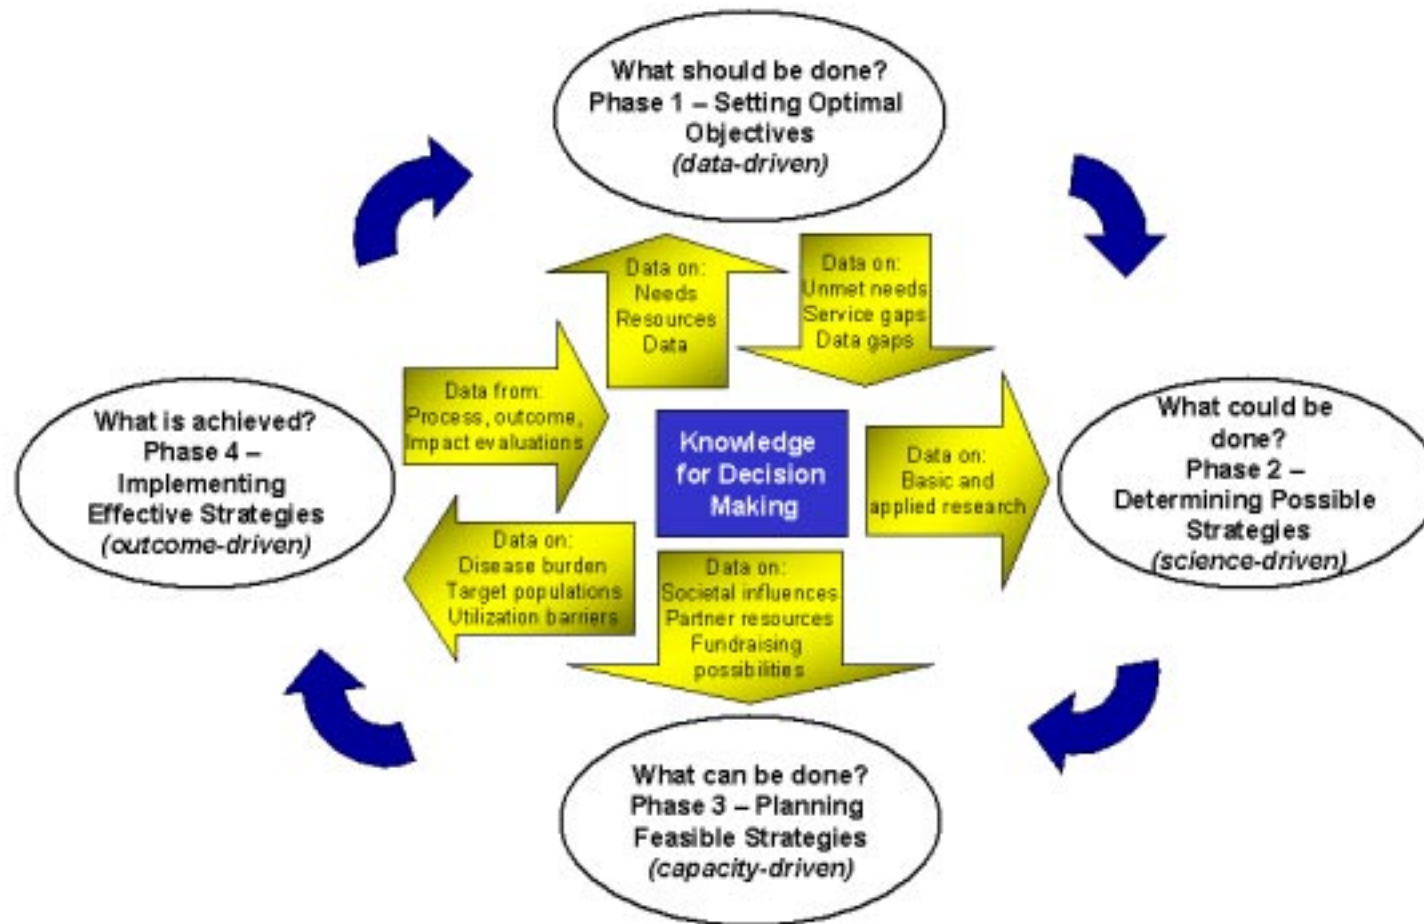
What should be done?
Phase 1 – Setting Optimal Objectives
(data-driven)

Data on:
Needs
Resources
Data

Data on:
Unmet needs
Service gaps
Data gaps

What could be done?
Phase 2 – Determining Possible Strategies
(science-driven)

Data on:
Basic and applied research

Knowledge for Decision Making

Data from:
Process, outcome, Impact evaluations

What is achieved?
Phase 4 – Implementing Effective Strategies
(outcome-driven)

Data on:
Disease burden
Target populations
Utilization barriers

Data on:
Societal influences
Partner resources
Fundraising possibilities

What can be done?
Phase 3 – Planning Feasible Strategies
(capacity-driven)